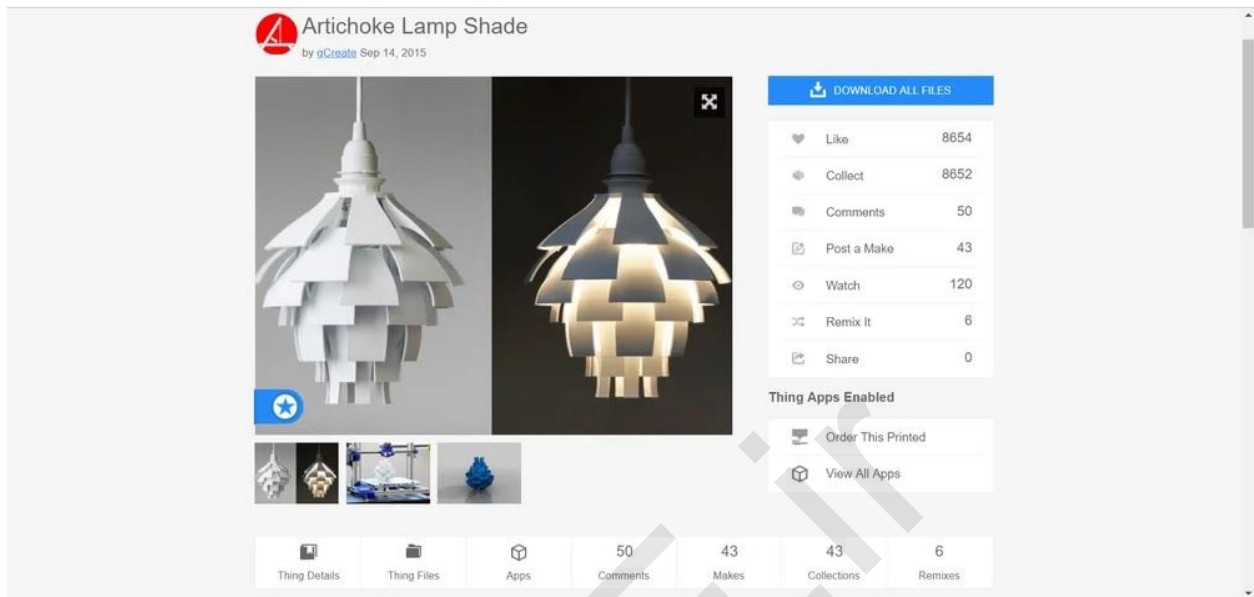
Artichoke Lamp Shade

by gCreate Sep 14, 2015

DOWNLOAD ALL FILES

| | |
|---|---|
| Like | 8654 |
| Collect | 8652 |
| Comments | 50 |
| Post a Make | 43 |
| Watch | 120 |
| Remix It | 6 |
| Share | 0 |

Thing Apps Enabled

Order This Printed

View All Apps

| Thing Details | Thing Files | Apps | 50 Comments | 43 Makes | 43 Collections | 6 Remixes |
|---|---|---|---|---|---|---|